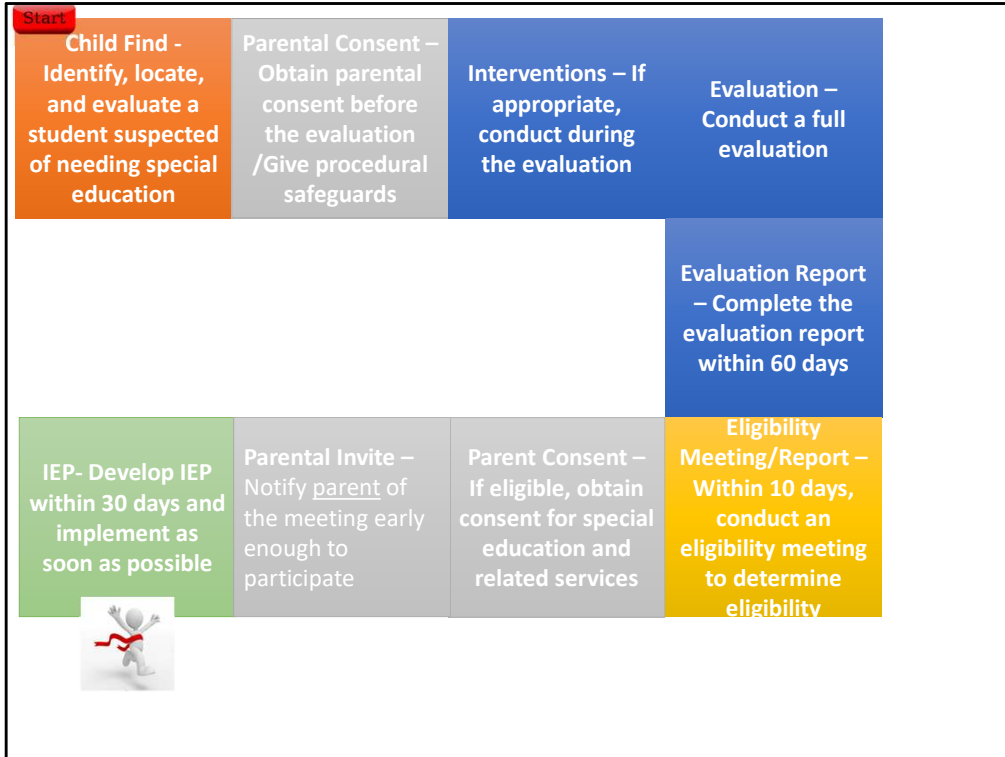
Start

Child Find - Identify, locate, and evaluate a student suspected of needing special education

Parental Consent – Obtain parental consent before the evaluation /Give procedural safeguards

Interventions – If appropriate, conduct during the evaluation

Evaluation – Conduct a full evaluation

Evaluation Report – Complete the evaluation report within 60 days

Eligibility Meeting/Report – Within 10 days, conduct an eligibility meeting to determine eligibility

Parent Consent – If eligible, obtain consent for special education and related services

Parental Invite – Notify parent of the meeting early enough to participate

IEP- Develop IEP within 30 days and implement as soon as possible